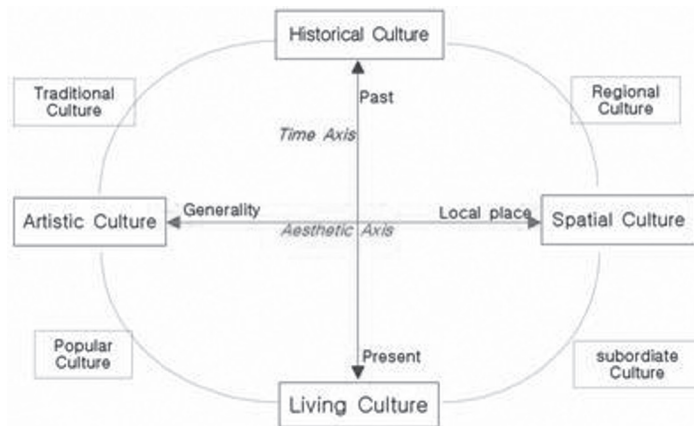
Historical Culture

Traditional Culture

Regional Culture

Past

Time Axis

Artistic Culture

Generality

Local place

Spatial Culture

Aesthetic Axis

Popular Culture

Present

subordiate Culture

Living Culture